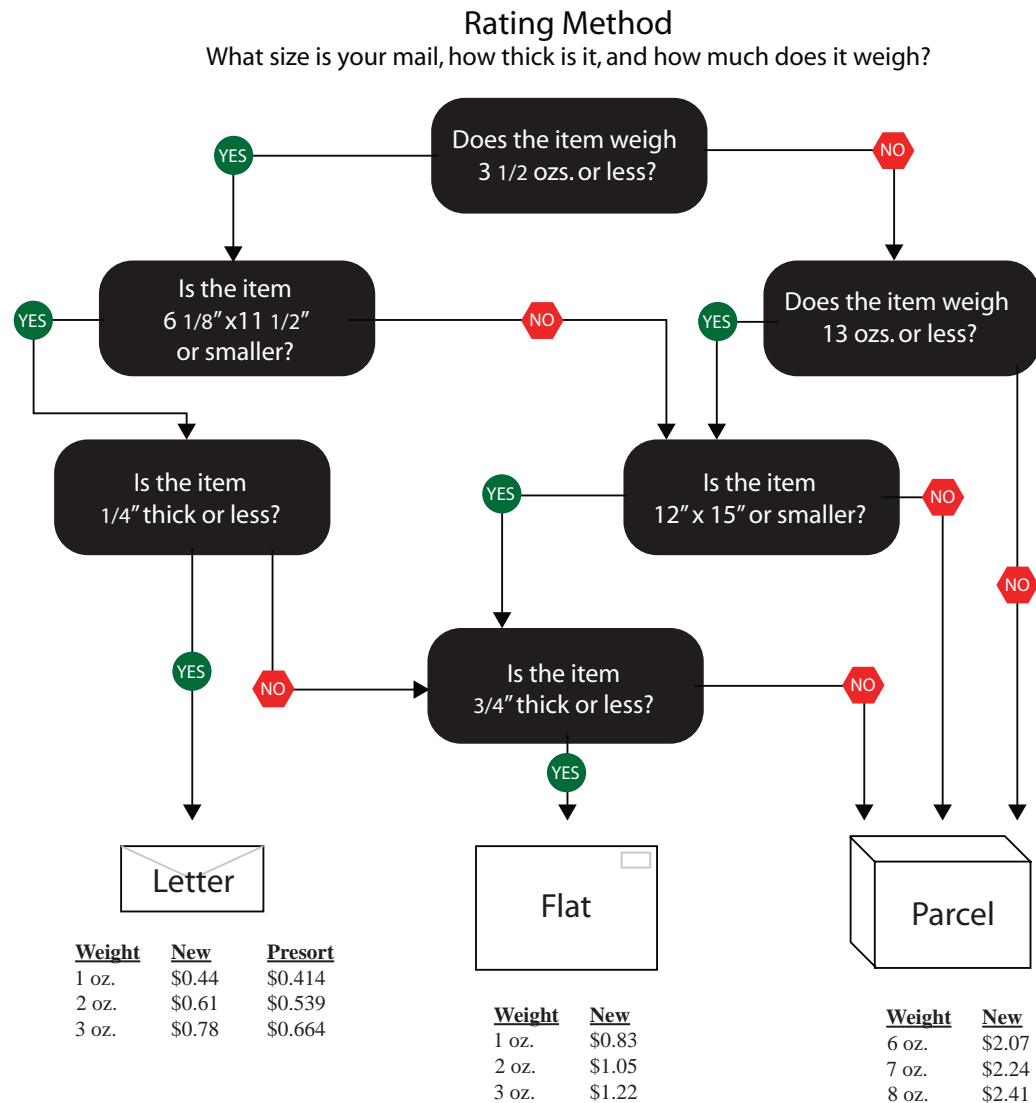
Rating Method
What size is your mail, how thick is it, and how much does it weigh?

Does the item weigh 3 1/2 ozs. or less?

YES

NO

Is the item 6 1/8″ x11 1/2″ or smaller?

YES

NO

Does the item weigh 13 ozs. or less?

YES

Is the item 1/4″ thick or less?

YES

Is the item 12″ x 15″ or smaller?

NO

NO

YES

NO

Is the item 3/4″ thick or less?

NO

YES

Letter

Flat

Parcel

| Weight | New | Presort |
|---|---|---|
| 1 oz. | \$0.44 | \$0.414 |
| 2 oz. | \$0.61 | \$0.539 |
| 3 oz. | \$0.78 | \$0.664 |

| Weight | New |
|---|---|
| 1 oz. | \$0.83 |
| 2 oz. | \$1.05 |
| 3 oz. | \$1.22 |

| Weight | New |
|---|---|
| 6 oz. | \$2.07 |
| 7 oz. | \$2.24 |
| 8 oz. | \$2.41 |